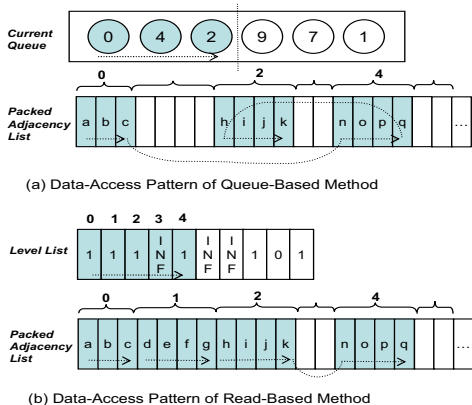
Current Queue

0 4 2 9 7 1

0 2 4

Packed Adjacency List

a b c h i j k n o p q ...

(a) Data-Access Pattern of Queue-Based Method

0 1 2 3 4

Level List

1 1 1 INF 1 INF INF 1 0 1

0 1 2 4

Packed Adjacency List

a b c d e f g h i j k n o p q ...

(b) Data-Access Pattern of Read-Based Method